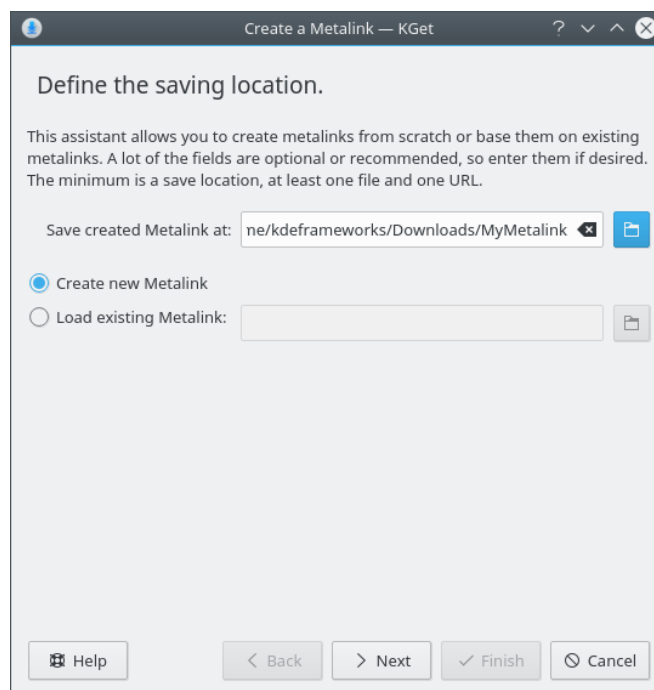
Create a Metalink — KGet

Define the saving location.

This assistant allows you to create metalinks from scratch or base them on existing metalinks. A lot of the fields are optional or recommended, so enter them if desired. The minimum is a save location, at least one file and one URL.

Save created Metalink at: ne/kdeframeworks/Downloads/MyMetalink

Create new Metalink

Load existing Metalink:

Help

< Back

> Next

✓ Finish

Cancel